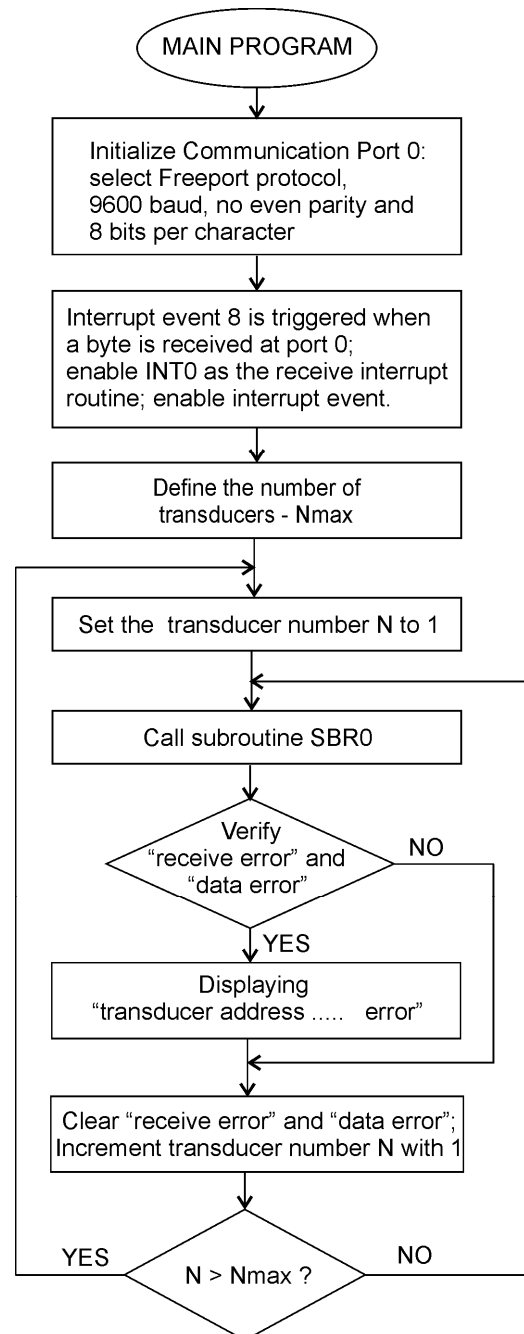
MAIN PROGRAM

Initialize Communication Port 0: select Freeport protocol, 9600 baud, no even parity and 8 bits per character

Interrupt event 8 is triggered when a byte is received at port 0; enable INT0 as the receive interrupt routine; enable interrupt event.

Define the number of transducers - Nmax

Set the transducer number N to 1

Call subroutine SBR0

Verify "receive error" and "data error"

NO

YES

Displaying "transducer address ..... error"

Clear "receive error" and "data error"; Increment transducer number N with 1

YES

N > Nmax ?

NO